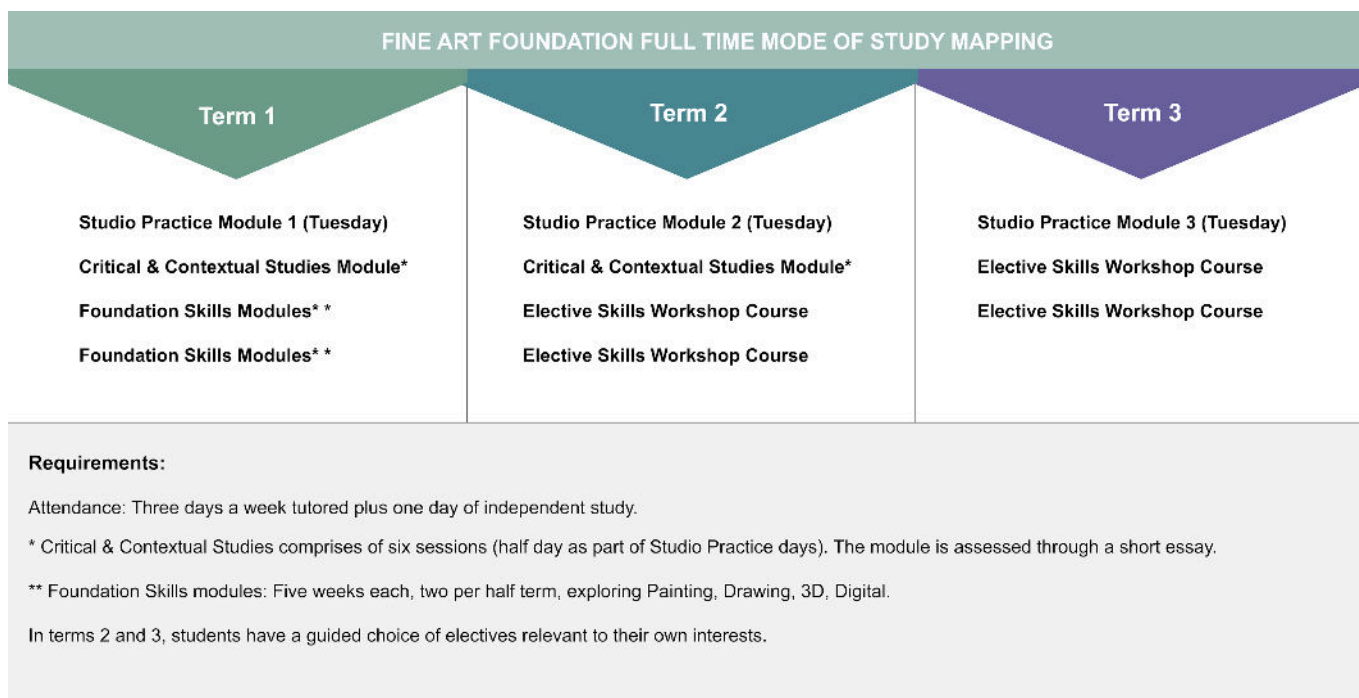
FINE ART FOUNDATION FULL TIME MODE OF STUDY MAPPING

Term 1

Studio Practice Module 1 (Tuesday)

Critical & Contextual Studies Module*

Foundation Skills Modules* *

Foundation Skills Modules* *

Term 2

Studio Practice Module 2 (Tuesday)

Critical & Contextual Studies Module*

Elective Skills Workshop Course

Elective Skills Workshop Course

Term 3

Studio Practice Module 3 (Tuesday)

Elective Skills Workshop Course

Elective Skills Workshop Course

Requirements:

Attendance: Three days a week tutored plus one day of independent study.

* Critical & Contextual Studies comprises of six sessions (half day as part of Studio Practice days). The module is assessed through a short essay.

** Foundation Skills modules: Five weeks each, two per half term, exploring Painting, Drawing, 3D, Digital.

In terms 2 and 3, students have a guided choice of electives relevant to their own interests.